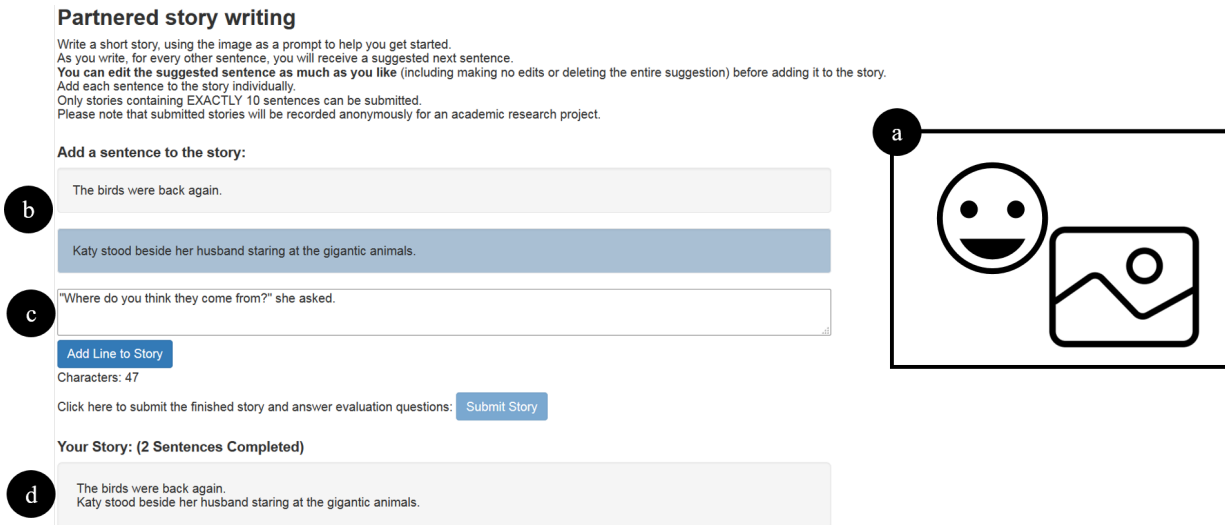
Partnered story writing

Write a short story, using the image as a prompt to help you get started.
As you write, for every other sentence, you will receive a suggested next sentence.
**You can edit the suggested sentence as much as you like** (including making no edits or deleting the entire suggestion) before adding it to the story.
Add each sentence to the story individually.
Only stories containing EXACTLY 10 sentences can be submitted.
Please note that submitted stories will be recorded anonymously for an academic research project.

a

Add a sentence to the story:

b

The birds were back again.

Katy stood beside her husband staring at the gigantic animals.

c

"Where do you think they come from?" she asked.

Add Line to Story

Characters: 47

Click here to submit the finished story and answer evaluation questions: Submit Story

Your Story: (2 Sentences Completed)

d

The birds were back again.
Katy stood beside her husband staring at the gigantic animals.